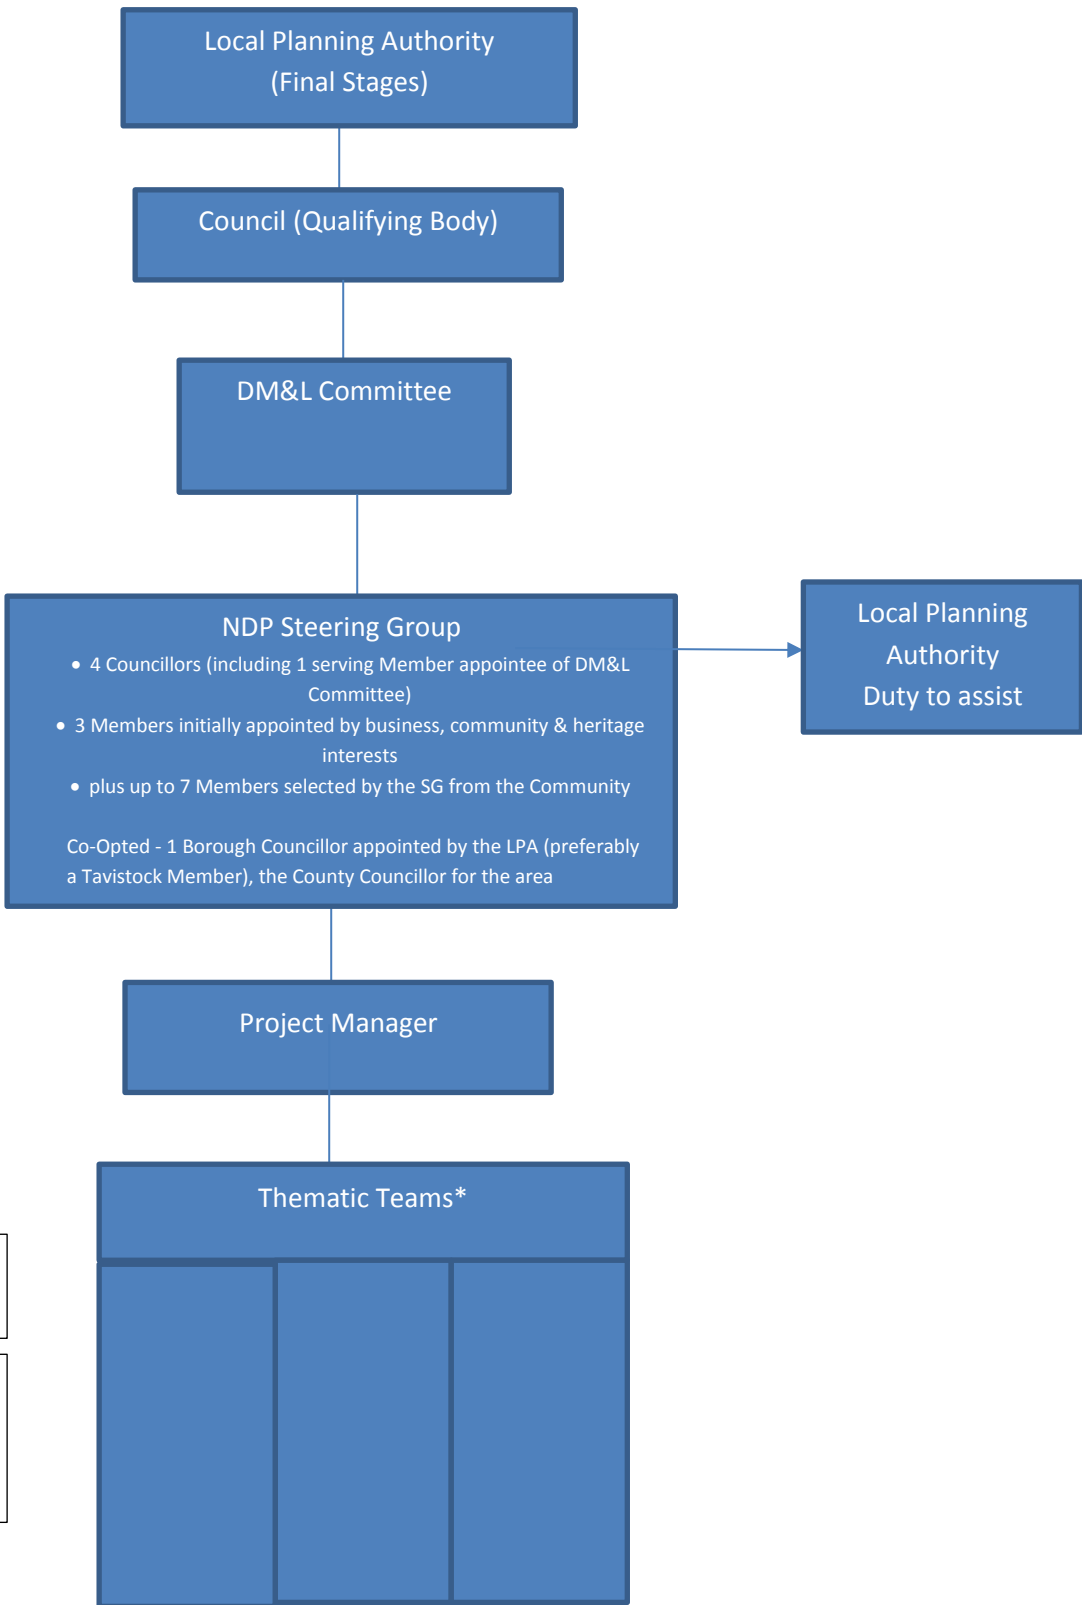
Local Planning Authority
(Final Stages)

Council (Qualifying Body)

DM&L Committee

NDP Steering Group

- 4 Councillors (including 1 serving Member appointee of DM&L Committee)
- 3 Members initially appointed by business, community & heritage interests
- plus up to 7 Members selected by the SG from the Community

Co-Opted - 1 Borough Councillor appointed by the LPA (preferably a Tavistock Member), the County Councillor for the area

Local Planning Authority
Duty to assist

Project Manager

Thematic Teams*